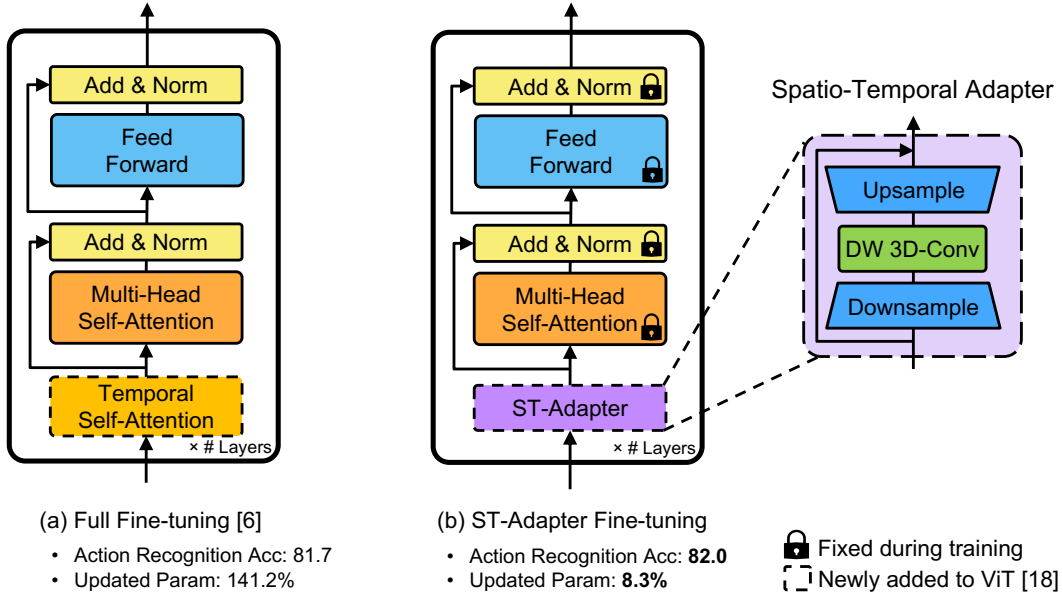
Add & Norm

Feed Forward

Add & Norm

Multi-Head Self-Attention

Temporal Self-Attention

× # Layers

(a) Full Fine-tuning [6]

- Action Recognition Acc: 81.7
- Updated Param: 141.2%

Add & Norm

Feed Forward

Add & Norm

Multi-Head Self-Attention

ST-Adapter

× # Layers

(b) ST-Adapter Fine-tuning

- Action Recognition Acc: **82.0**
- Updated Param: **8.3%**

Spatio-Temporal Adapter

Upsample

DW 3D-Conv

Downsample

Fixed during training

Newly added to ViT [18]